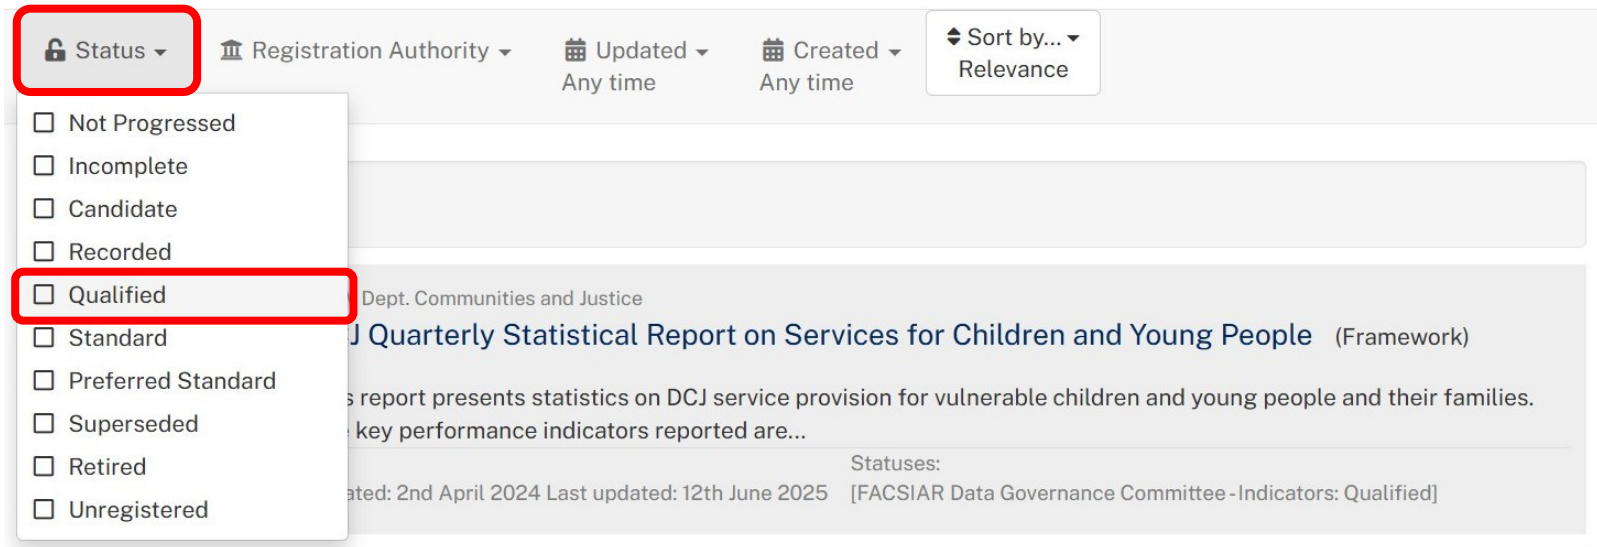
Status

Registration Authority

Updated
Any time

Created
Any time

Sort by...
Relevance

Not Progressed
Incomplete
Candidate
Recorded
Qualified
Standard
Preferred Standard
Superseded
Retired
Unregistered

Dept. Communities and Justice

J Quarterly Statistical Report on Services for Children and Young People (Framework)

s report presents statistics on DCJ service provision for vulnerable children and young people and their families. key performance indicators reported are...

ated: 2nd April 2024 Last updated: 12th June 2025

Statuses:
[FACSIAR Data Governance Committee - Indicators: Qualified]